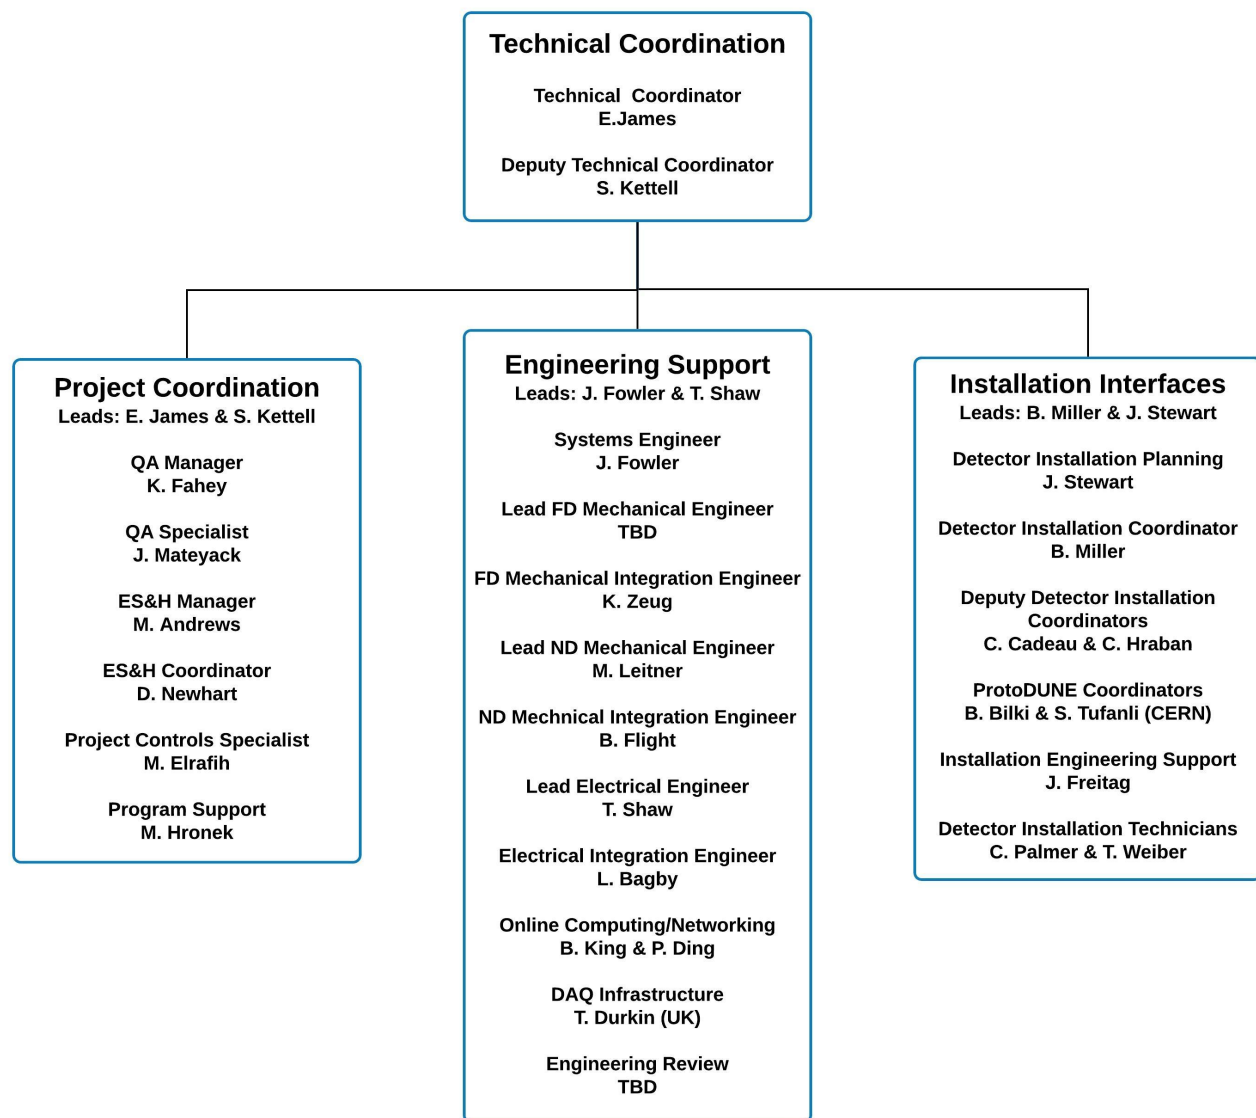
Technical Coordination

Technical Coordinator
E.James

Deputy Technical Coordinator
S. Kettell

Project Coordination
Leads: E. James & S. Kettell

QA Manager
K. Fahey

QA Specialist
J. Mateyack

ES&H Manager
M. Andrews

ES&H Coordinator
D. Newhart

Project Controls Specialist
M. Elrafih

Program Support
M. Hronek

Engineering Support
Leads: J. Fowler & T. Shaw

Systems Engineer
J. Fowler

Lead FD Mechanical Engineer
TBD

FD Mechanical Integration Engineer
K. Zeug

Lead ND Mechanical Engineer
M. Leitner

ND Mechnical Integration Engineer
B. Flight

Lead Electrical Engineer
T. Shaw

Electrical Integration Engineer
L. Bagby

Online Computing/Networking
B. King & P. Ding

DAQ Infrastructure
T. Durkin (UK)

Engineering Review
TBD

Installation Interfaces
Leads: B. Miller & J. Stewart

Detector Installation Planning
J. Stewart

Detector Installation Coordinator
B. Miller

Deputy Detector Installation Coordinators
C. Cadeau & C. Hraban

ProtoDUNE Coordinators
B. Bilki & S. Tufanli (CERN)

Installation Engineering Support
J. Freitag

Detector Installation Technicians
C. Palmer & T. Weiber